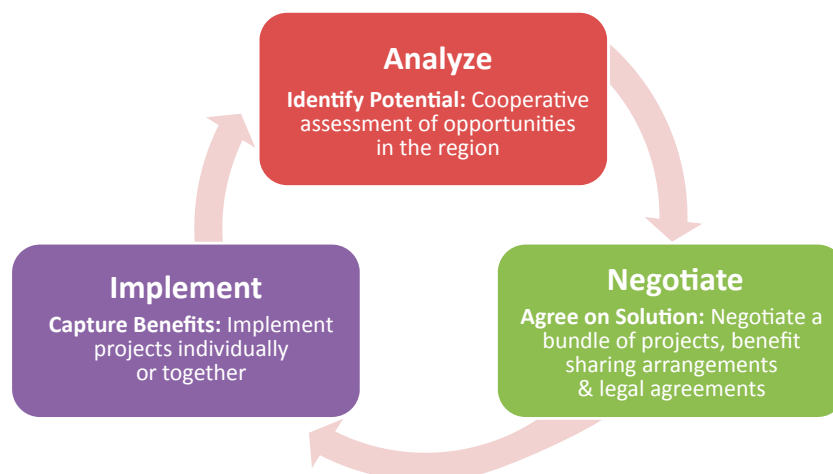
Analyze

**Identify Potential:** Cooperative assessment of opportunities in the region

Negotiate

**Agree on Solution:** Negotiate a bundle of projects, benefit sharing arrangements & legal agreements

Implement

**Capture Benefits:** Implement projects individually or together